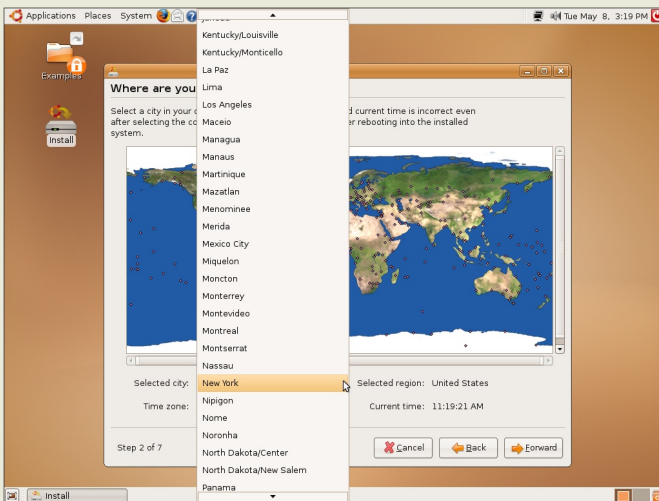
Applications Places System

Tue May 8, 3:19 PM

Examples

Install

Where are you

Select a city in your c after selecting the c system.

d current time is incorrect even er rebooting into the installed

Kentucky/Louisville
Kentucky/Monticello
La Paz
Lima
Los Angeles
Maceio
Managua
Manaus
Martinique
Mazatlan
Menominee
Merida
Mexico City
Miquelon
Moncton
Monterrey
Montevideo
Montreal
Montserrat
Nassau
New York
Nipigon
Nome
Noronha
North Dakota/Center
North Dakota/New Salem
Panama

Selected city:

Selected region: United States

Time zone:

Current time: 11:19:21 AM

Step 2 of 7

Cancel

Back

Forward

Install